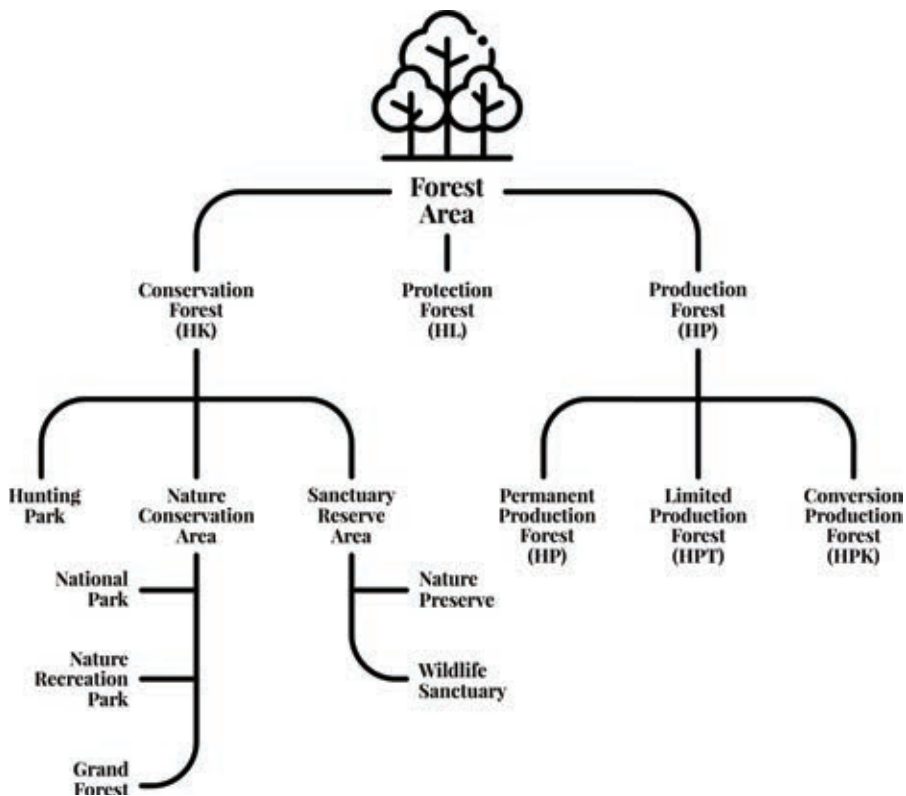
Forest Area

Conservation Forest (HK)

Protection Forest (HL)

Production Forest (HP)

Hunting Park

Nature Conservation Area

Sanctuary Reserve Area

Permanent Production Forest (HP)

Limited Production Forest (HPT)

Conversion Production Forest (HPK)

National Park

Nature Recreation Park

Grand Forest

Nature Preserve

Wildlife Sanctuary